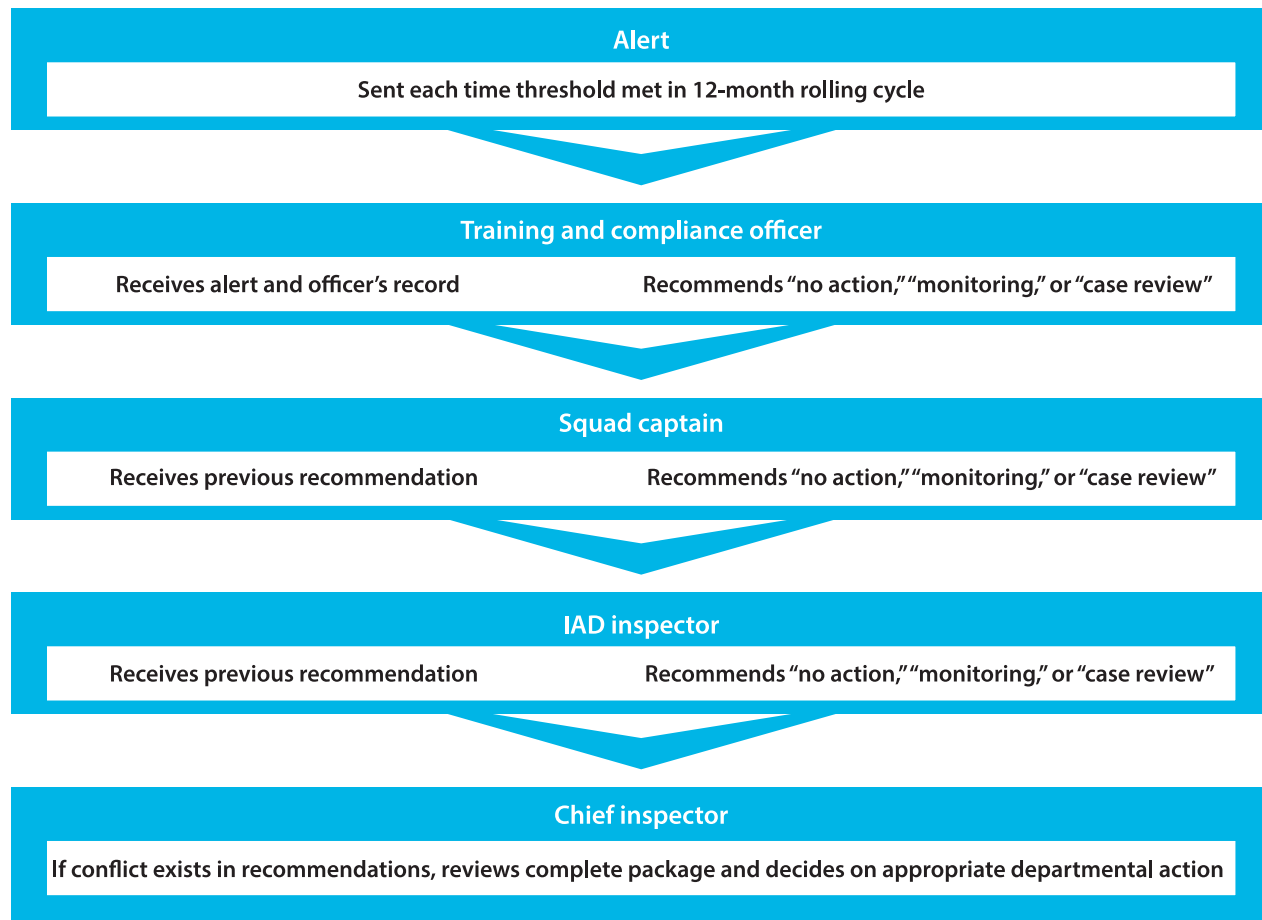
Alert

Sent each time threshold met in 12-month rolling cycle

Training and compliance officer

Receives alert and officer's record

Recommends "no action," "monitoring," or "case review"

Squad captain

Receives previous recommendation

Recommends "no action," "monitoring," or "case review"

IAD inspector

Receives previous recommendation

Recommends "no action," "monitoring," or "case review"

Chief inspector

If conflict exists in recommendations, reviews complete package and decides on appropriate departmental action